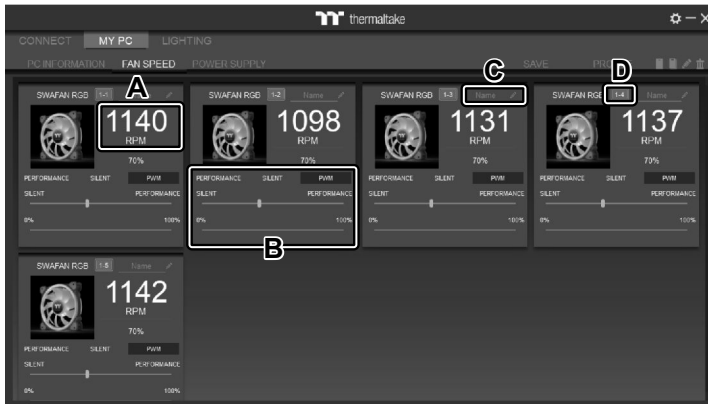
thermaltake

CONNECT MY PC LIGHTING

PC INFORMATION FAN SPEED POWER SUPPLY SAVE PRO

A B C D

SWAFAN RGB 1-1 Name
1140 RPM
70%
PERFORMANCE SILENT PWM
SILENT PERFORMANCE
0% 100%

SWAFAN RGB 1-2 Name
1098 RPM
70%
PERFORMANCE SILENT PWM
SILENT PERFORMANCE
0% 100%

SWAFAN RGB 1-3 Name
1131 RPM
70%
PERFORMANCE SILENT PWM
SILENT PERFORMANCE
0% 100%

SWAFAN RGB 1-4 Name
1137 RPM
70%
PERFORMANCE SILENT PWM
SILENT PERFORMANCE
0% 100%

SWAFAN RGB 1-5 Name
1142 RPM
70%
PERFORMANCE SILENT PWM
SILENT PERFORMANCE
0% 100%